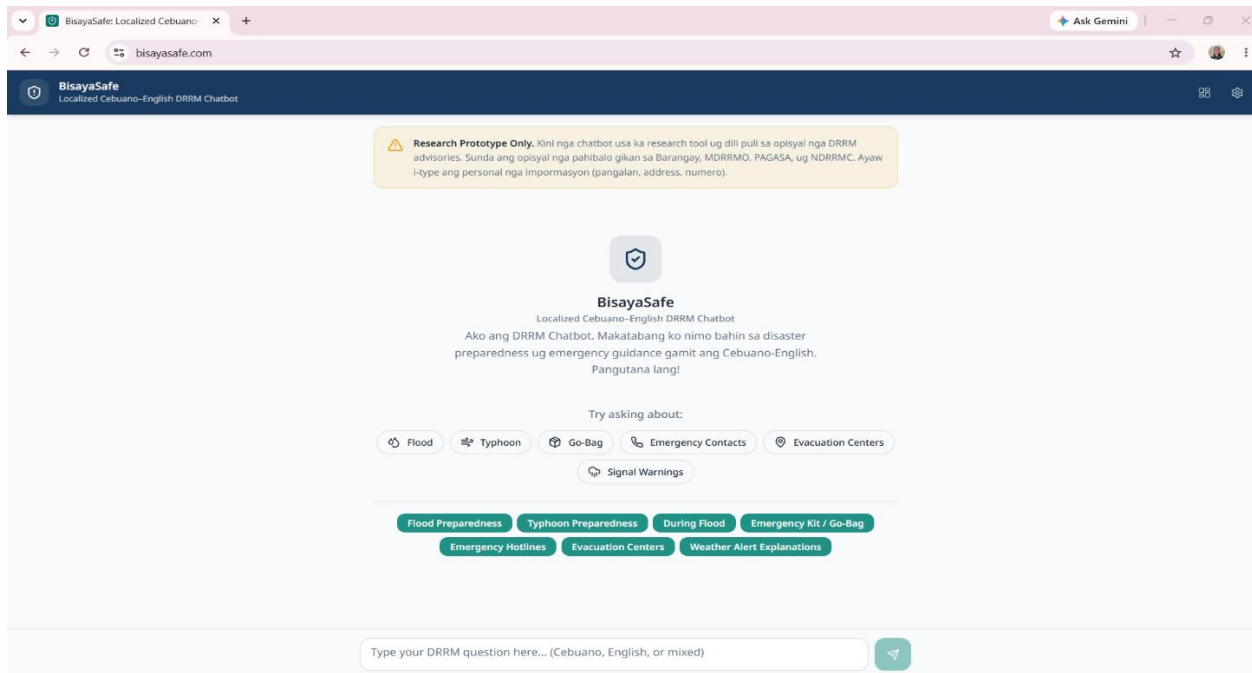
BisayaSafe: Localized Cebuano-
+
Ask Gemini
bisayasafe.com

BisayaSafe
Localized Cebuano–English DRRM Chatbot

Research Prototype Only. Kini nga chatbot usa ka research tool ug dili puli sa opisyal nga DRRM advisories. Sunda ang opisyal nga pahibalo gikan sa Barangay, MDRRMO, PAGASA, ug NDRRMC. Ayaw i-type ang personal nga impormasyon (pangalan, address, numero).

BisayaSafe
Localized Cebuano–English DRRM Chatbot
Ako ang DRRM Chatbot. Makatabang ko nimo bahin sa disaster preparedness ug emergency guidance gamit ang Cebuano-English. Pangutana lang!

Try asking about:
Flood
Typhoon
Go-Bag
Emergency Contacts
Evacuation Centers
Signal Warnings

Flood Preparedness
Typhoon Preparedness
During Flood
Emergency Kit / Go-Bag
Emergency Hotlines
Evacuation Centers
Weather Alert Explanations

Type your DRRM question here... (Cebuano, English, or mixed)